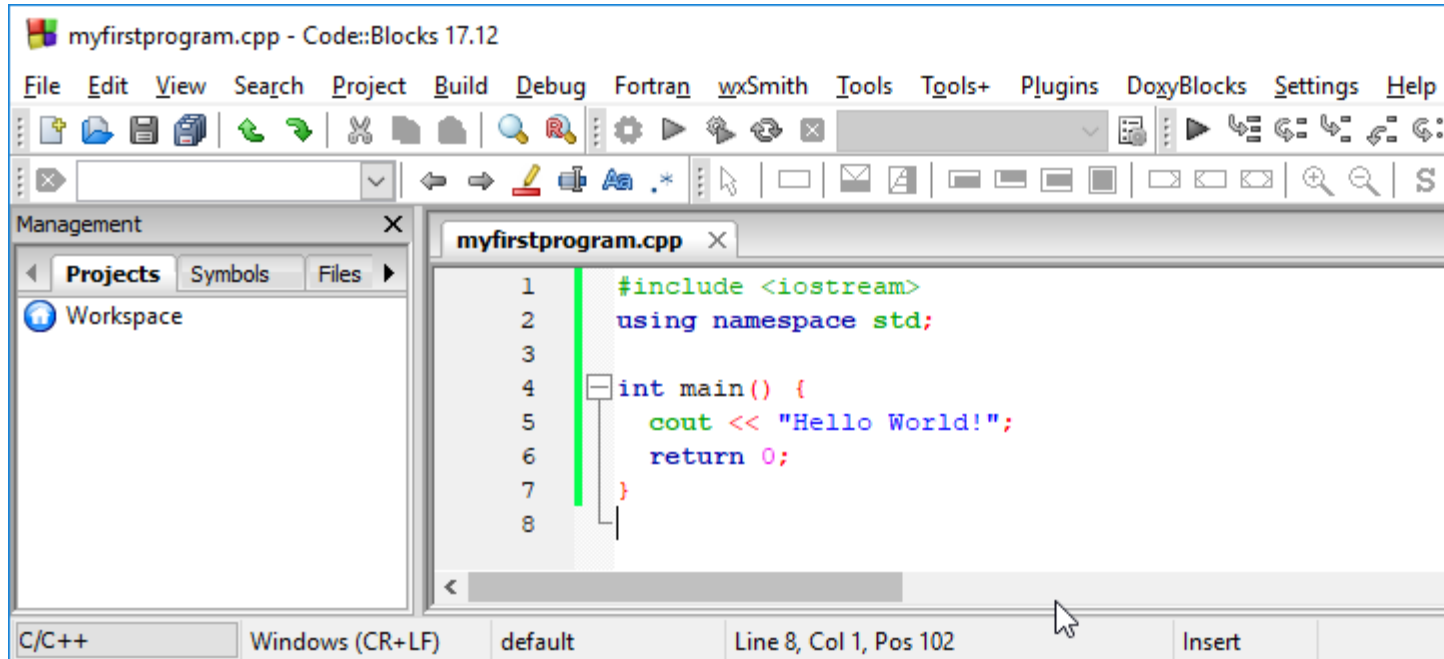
myfirstprogram.cpp - Code::Blocks 17.12

File Edit View Search Project Build Debug Fortran wxSmith Tools Tools+ Plugins DoxyBlocks Settings Help

Management
Projects Symbols Files
Workspace

myfirstprogram.cpp

1 #include <iostream>
2 using namespace std;
3
4 int main() {
5 cout << "Hello World!";
6 return 0;
7 }
8

C/C++ | Windows (CR+LF) | default | Line 8, Col 1, Pos 102 | Insert